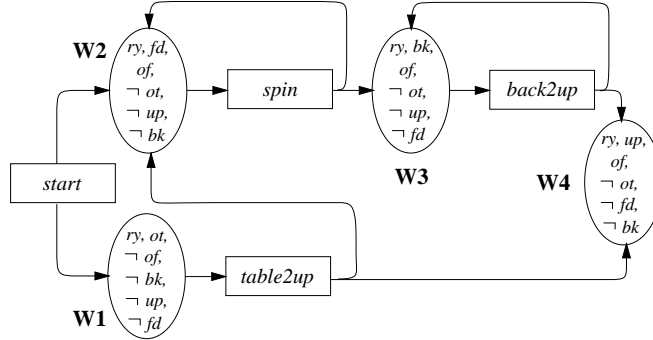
W2
ry, fd, of, $\neg$ ot, $\neg$ up, $\neg$ bk

spin

ry, bk, of, $\neg$ ot, $\neg$ up, $\neg$ fd

W3

back2up

ry, up, of, $\neg$ ot, $\neg$ fd, $\neg$ bk

W4

start

ry, ot, $\neg$ of, $\neg$ bk, $\neg$ up, $\neg$ fd

W1

table2up